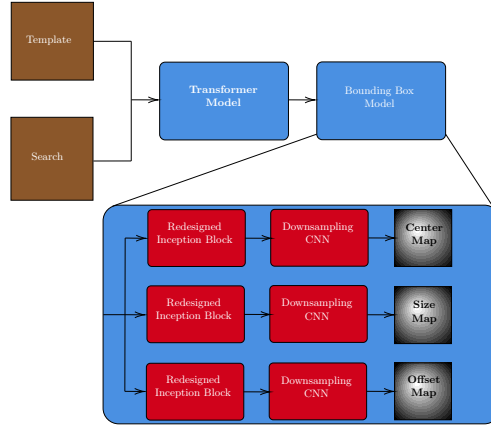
Template

Search

Transformer Model

Bounding Box Model

Redesigned Inception Block

Downsampling CNN

Center Map

Redesigned Inception Block

Downsampling CNN

Size Map

Redesigned Inception Block

Downsampling CNN

Offset Map